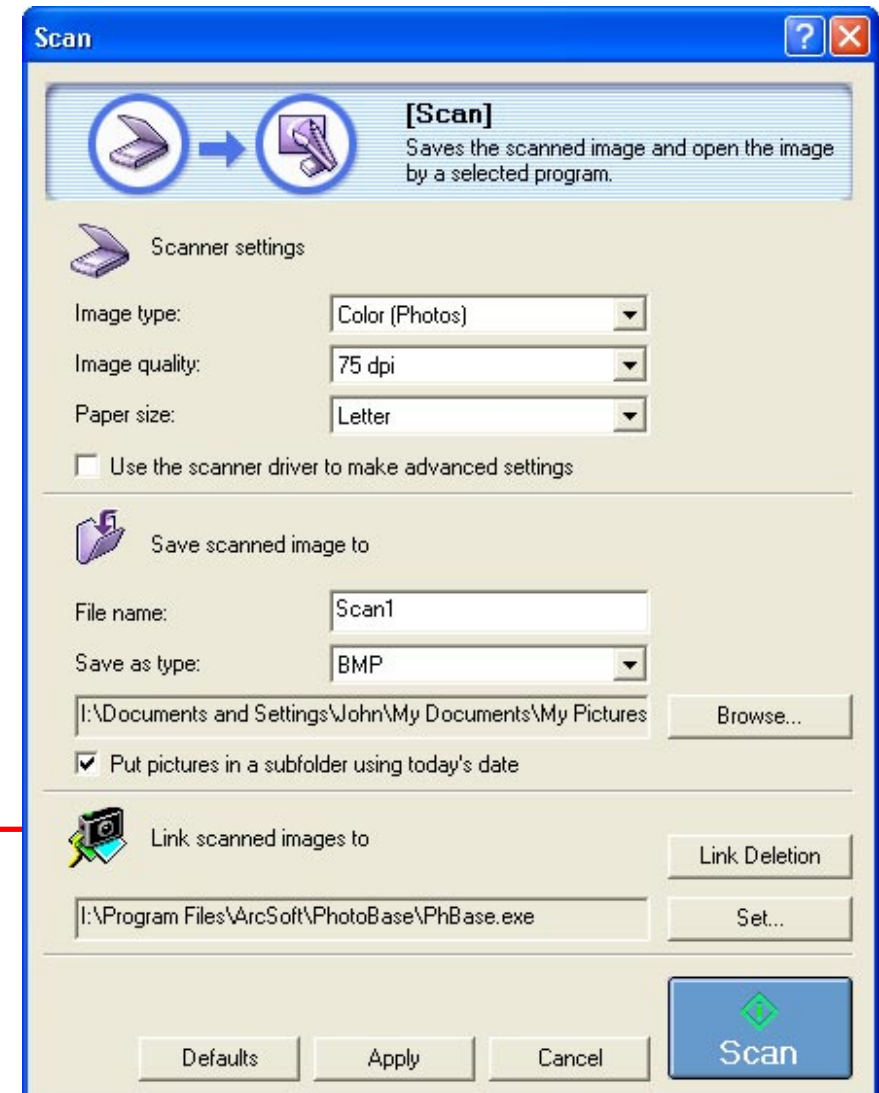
Scan

[Scan]
Saves the scanned image and open the image by a selected program.

Scanner settings

Image type: Color (Photos)

Image quality: 75 dpi

Paper size: Letter

Use the scanner driver to make advanced settings

Save scanned image to

File name: Scan1

Save as type: BMP

I:\Documents and Settings\John\My Documents\My Pictures

Browse...

Put pictures in a subfolder using today's date

Link scanned images to

Link Deletion

I:\Program Files\ArcSoft\PhotoBase\PhBase.exe

Set...

Defaults

Apply

Cancel

Scan